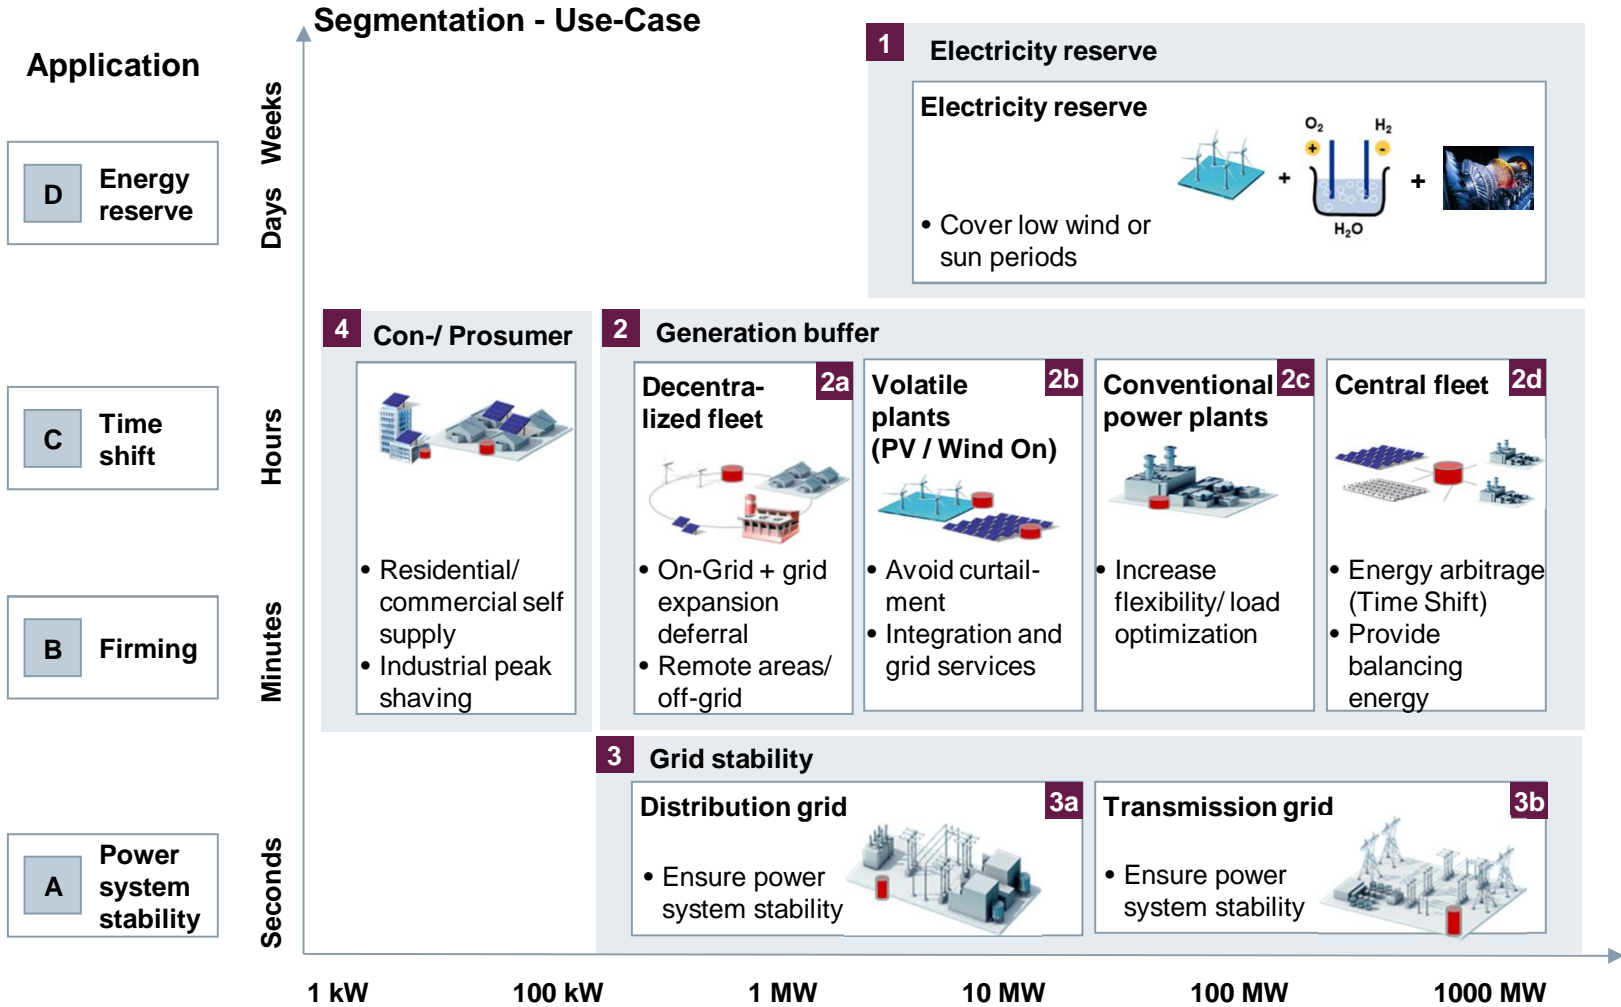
Segmentation - Use-Case

Application

D Energy reserve

C Time shift

B Firming

A Power system stability

Weeks
Days
Hours
Minutes
Seconds

1 Electricity reserve

Electricity reserve

• Cover low wind or sun periods

$O_2$ $H_2$ $H_2O$

+ +

4 Con-/ Prosumer

• Residential/ commercial self supply
• Industrial peak shaving

2 Generation buffer

Decentralized fleet 2a

• On-Grid + grid expansion deferral
• Remote areas/ off-grid

Volatile plants (PV / Wind On) 2b

• Avoid curtailment
• Integration and grid services

Conventional power plants 2c

• Increase flexibility/ load optimization

Central fleet 2d

• Energy arbitrage (Time Shift)
• Provide balancing energy

3 Grid stability

Distribution grid 3a

• Ensure power system stability

Transmission grid 3b

• Ensure power system stability

1 kW 100 kW 1 MW 10 MW 100 MW 1000 MW